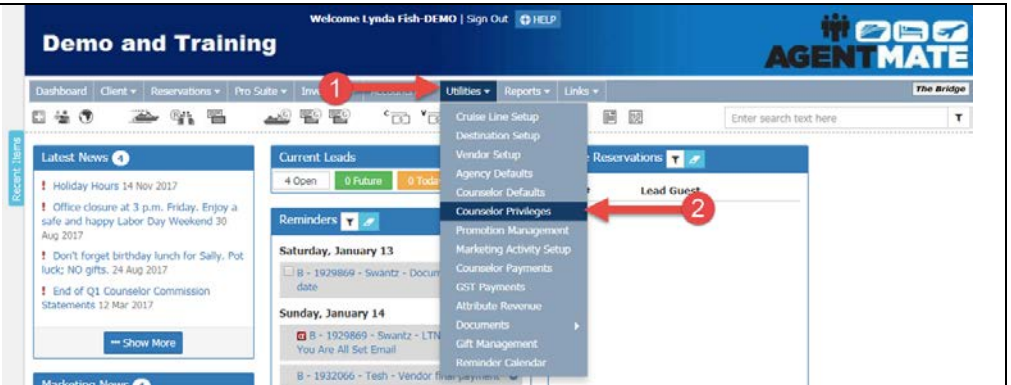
Welcome Lynda Fish-DEMO | Sign Out HELP

Demo and Training

AGENTMATE

Dashboard | Client ▾ | Reservations ▾ | Pro Suite ▾ | Inv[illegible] | Utilities ▾ | Reports ▾ | Links ▾

The Bridge

Enter search text here

Recent Items

Latest News 4

! Holiday Hours 14 Nov 2017

! Office closure at 3 p.m. Friday. Enjoy a safe and happy Labor Day Weekend 30 Aug 2017

! Don't forget birthday lunch for Sally. Pot luck; NO gifts. 24 Aug 2017

! End of Q1 Counselor Commission Statements 12 Mar 2017

Show More

Marketing News

Current Leads

4 Open | 0 Future | 0 Toda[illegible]

Reminders

Saturday, January 13

B - 1929869 - Swantz - Docu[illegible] date

Sunday, January 14

B - 1929869 - Swantz - LTN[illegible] You Are All Set Email

B - 1932066 - Tesh - Vendor final payment

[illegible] Reservations

Lead Guest

1

2

Cruise Line Setup
Destination Setup
Vendor Setup
Agency Defaults
Counselor Defaults
Counselor Privileges
Promotion Management
Marketing Activity Setup
Counselor Payments
GST Payments
Attribute Revenue
Documents
Gift Management
Reminder Calendar